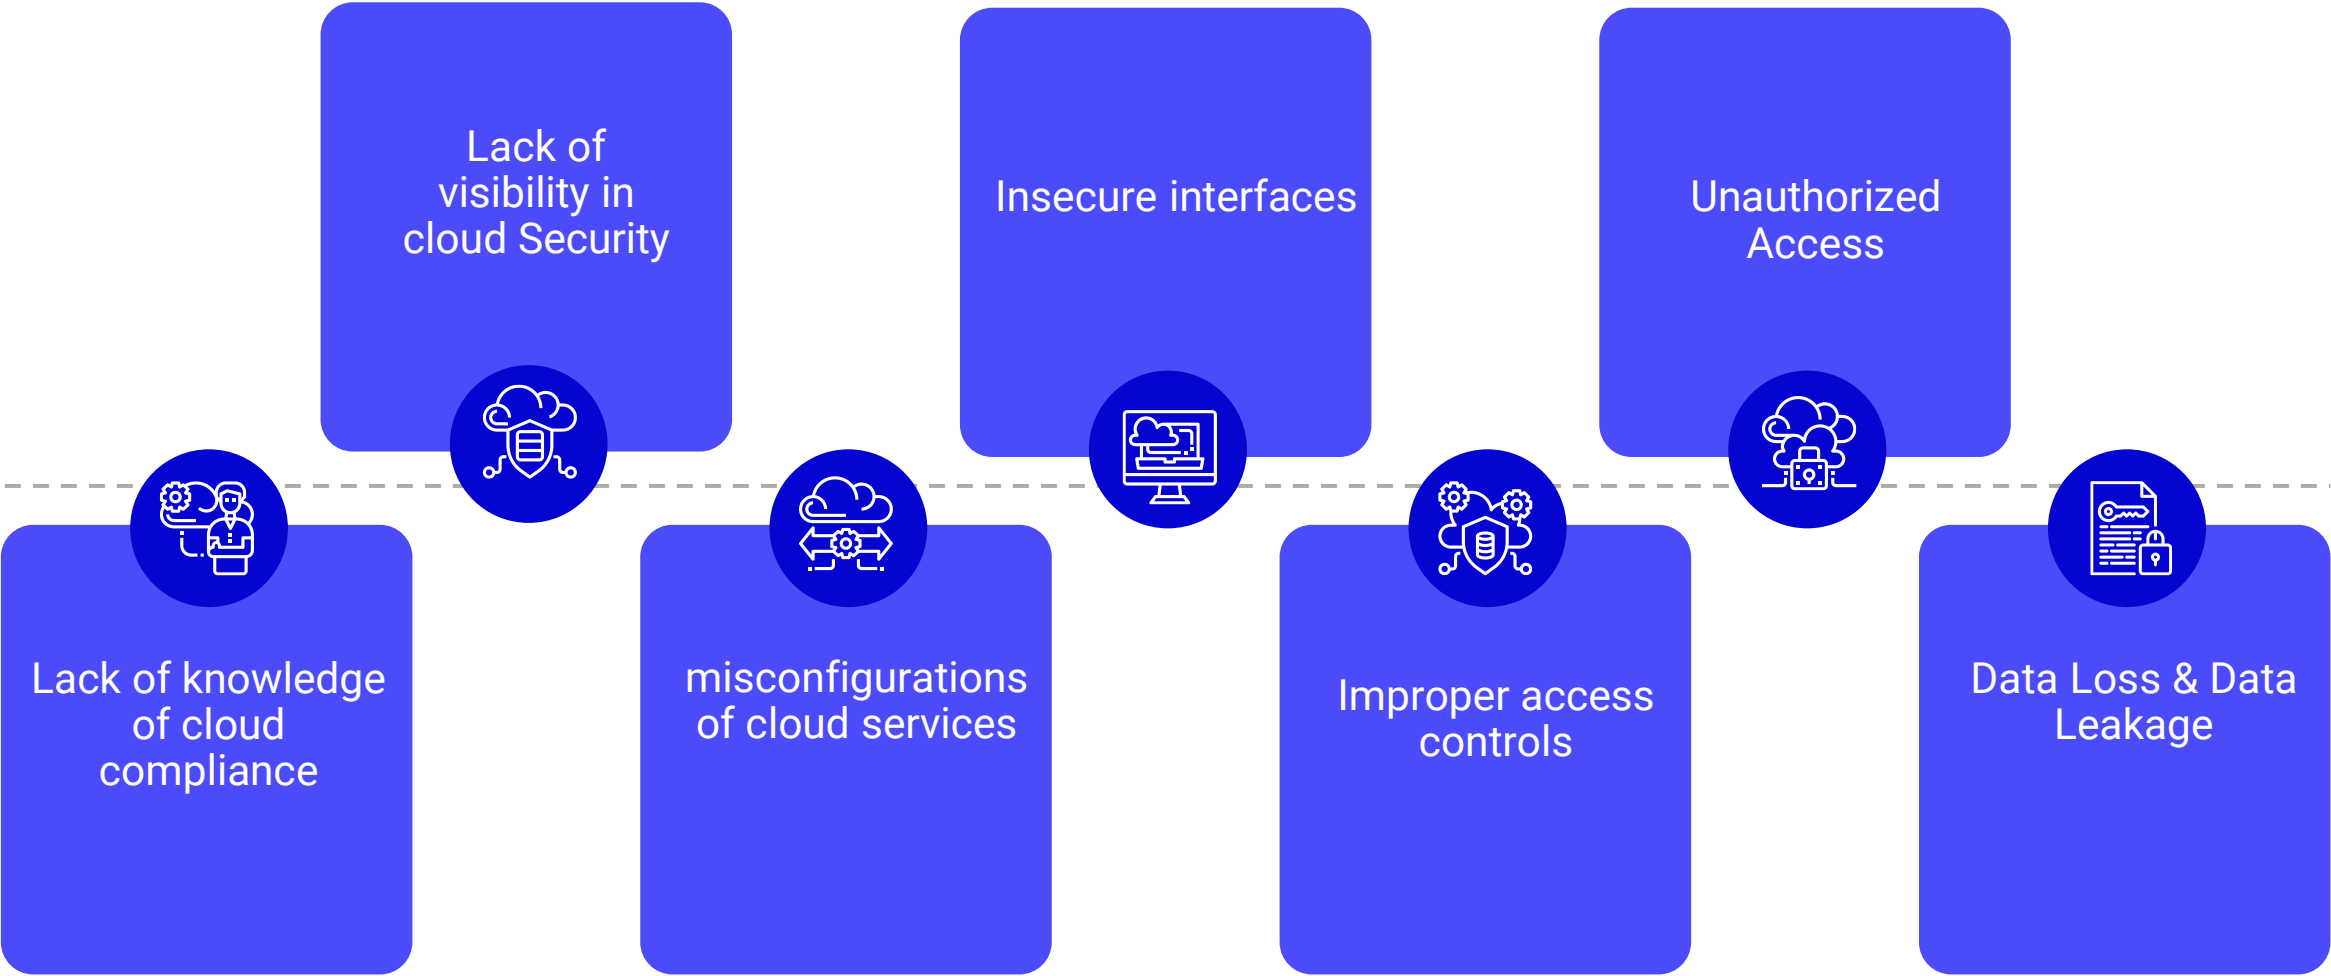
Lack of knowledge of cloud compliance

Lack of visibility in cloud Security

misconfigurations of cloud services

Insecure interfaces

Improper access controls

Unauthorized Access

Data Loss & Data Leakage